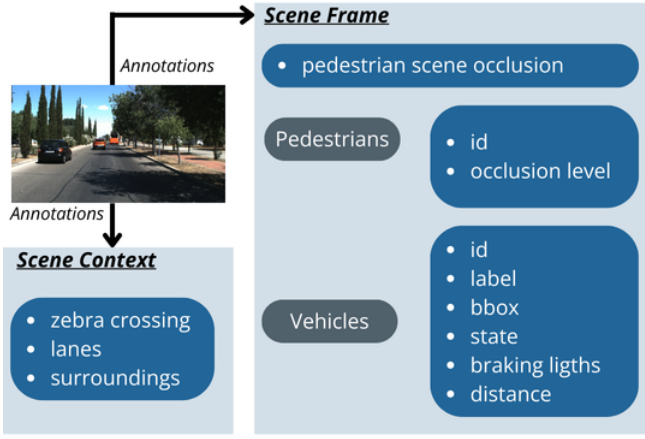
Scene Frame

Annotations

• pedestrian scene occlusion

Pedestrians

• id
• occlusion level

Annotations

Scene Context

• zebra crossing
• lanes
• surroundings

Vehicles

• id
• label
• bbox
• state
• braking ligths
• distance